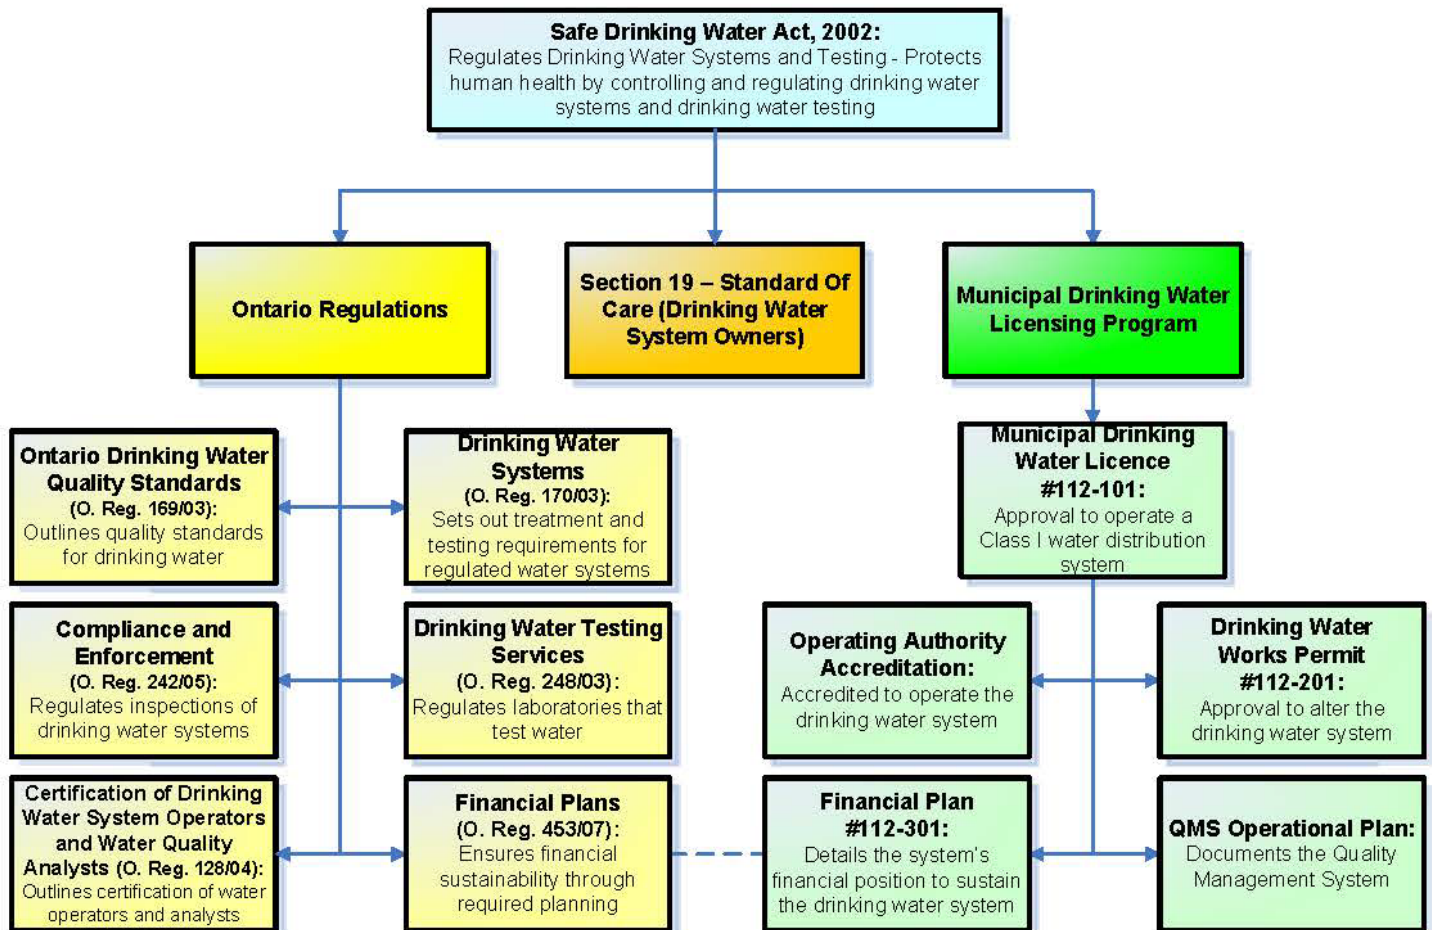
Safe Drinking Water Act, 2002:
Regulates Drinking Water Systems and Testing - Protects human health by controlling and regulating drinking water systems and drinking water testing

Ontario Regulations

Section 19 – Standard Of Care (Drinking Water System Owners)

Municipal Drinking Water Licensing Program

Ontario Drinking Water Quality Standards
(O. Reg. 169/03):
Outlines quality standards for drinking water

Drinking Water Systems
(O. Reg. 170/03):
Sets out treatment and testing requirements for regulated water systems

Compliance and Enforcement
(O. Reg. 242/05):
Regulates inspections of drinking water systems

Drinking Water Testing Services
(O. Reg. 248/03):
Regulates laboratories that test water

Certification of Drinking Water System Operators and Water Quality Analysts (O. Reg. 128/04):
Outlines certification of water operators and analysts

Financial Plans
(O. Reg. 453/07):
Ensures financial sustainability through required planning

Municipal Drinking Water Licence
#112-101:
Approval to operate a Class I water distribution system

Operating Authority Accreditation:
Accredited to operate the drinking water system

Drinking Water Works Permit
#112-201:
Approval to alter the drinking water system

Financial Plan
#112-301:
Details the system's financial position to sustain the drinking water system

QMS Operational Plan:
Documents the Quality Management System